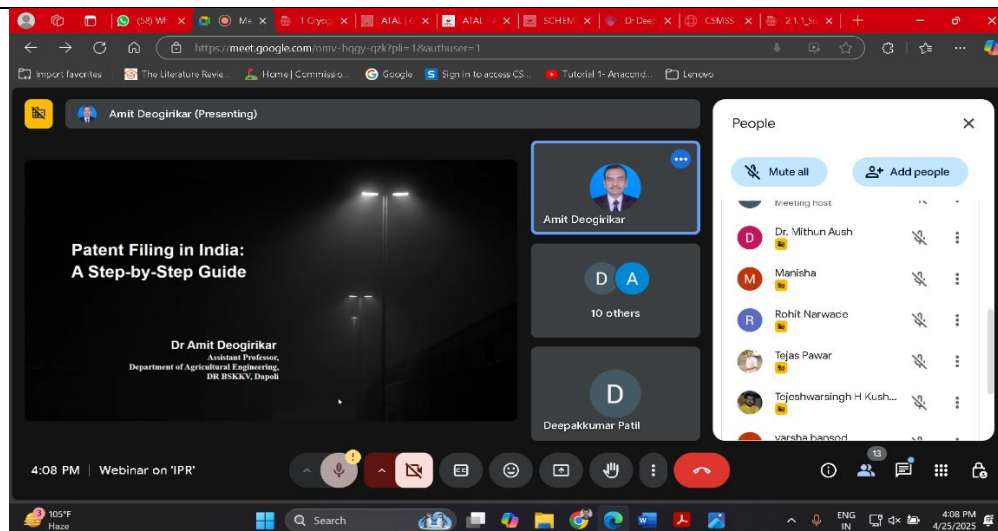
(58) Wh | Me | 1 Cryog | ATAL | ATAL | SCHEM | Dr Dee | CSMSS | 2.1.1_S

https://meet.google.com/omv-hqgy-qzk?pli=1&authuser=1

Import favorites | The Literature Revie... | Home | Commissio... | Google | Sign in to access CS... | Tutorial 1- Anacond... | Lenovo

Amit Deogirikar (Presenting)

Patent Filing in India: A Step-by-Step Guide

Dr Amit Deogirikar
Assistant Professor,
Department of Agricultural Engineering,
DR BSKKV, Dapoli

Amit Deogirikar

D A
10 others

D
Deepakkumar Patil

People

Mute all

Add people

Meeting host

D Dr. Mithun Aush

M Manisha

R Rohit Narwace

Tejas Pawar

Tejeshwarsingh H Kush...

varsha bansod

4:08 PM | Webinar on 'IPR'

13

105°F
Haze

Search

ENG
IN

4:08 PM
4/25/2025